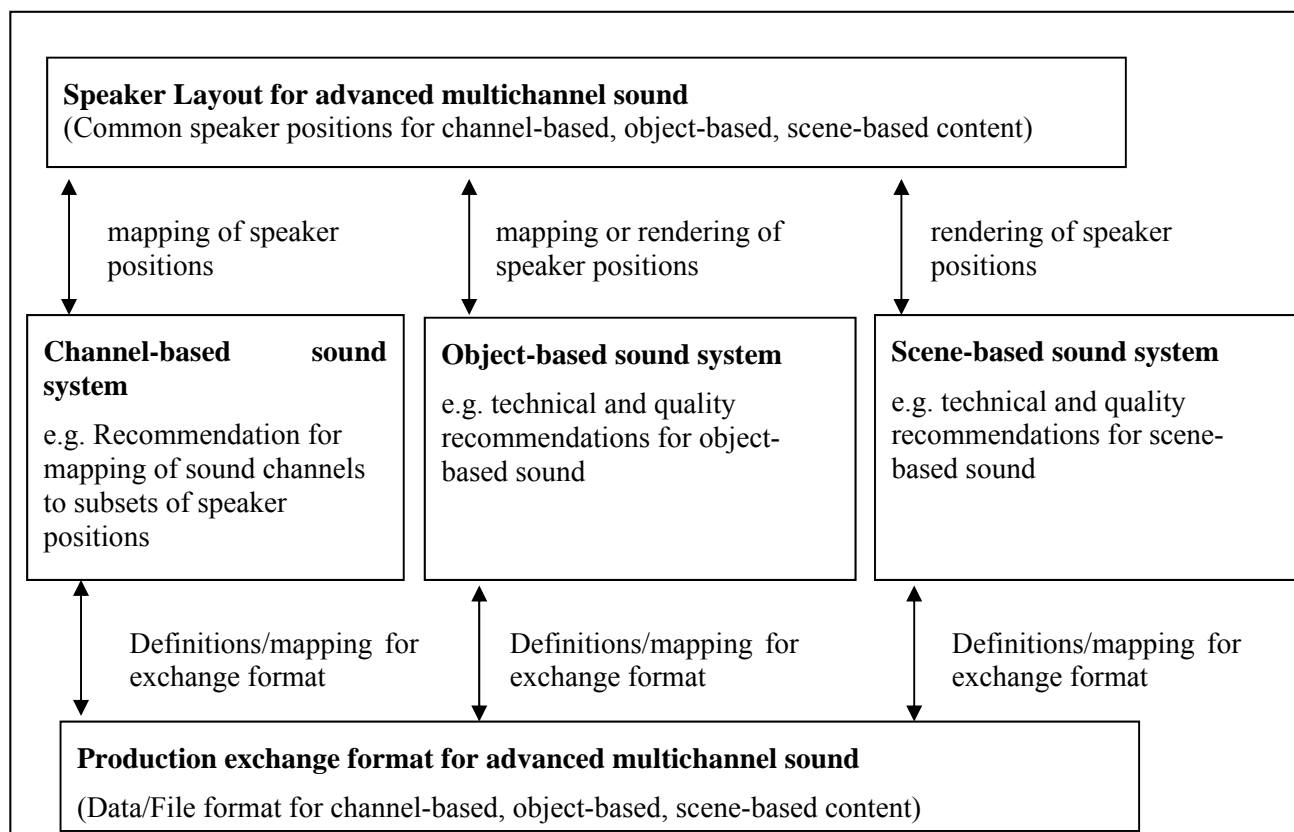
**Speaker Layout for advanced multichannel sound**
(Common speaker positions for channel-based, object-based, scene-based content)

mapping of speaker positions

mapping or rendering of speaker positions

rendering of speaker positions

**Channel-based sound system**
e.g. Recommendation for mapping of sound channels to subsets of speaker positions

**Object-based sound system**
e.g. technical and quality recommendations for object-based sound

**Scene-based sound system**
e.g. technical and quality recommendations for scene-based sound

Definitions/mapping for exchange format

Definitions/mapping for exchange format

Definitions/mapping for exchange format

**Production exchange format for advanced multichannel sound**
(Data/File format for channel-based, object-based, scene-based content)